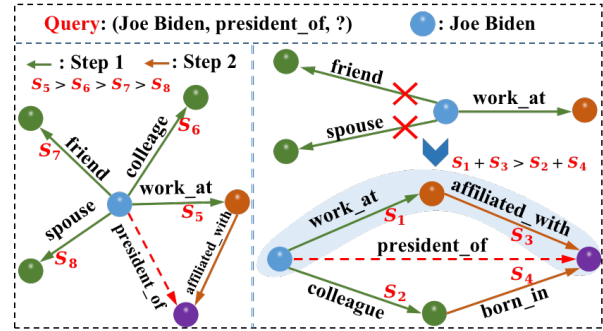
Query: (Joe Biden, president_of, ?)

: Joe Biden

: Step 1

: Step 2

$S_5 > S_6 > S_7 > S_8$

friend

$S_7$

colleage

$S_6$

work_at

$S_5$

spouse

$S_8$

president_of

affiliated_with

friend

spouse

work_at

$S_1 + S_3 > S_2 + S_4$

work_at

$S_1$

affiliated_with

$S_3$

president_of

$S_4$

colleague

$S_2$

born_in